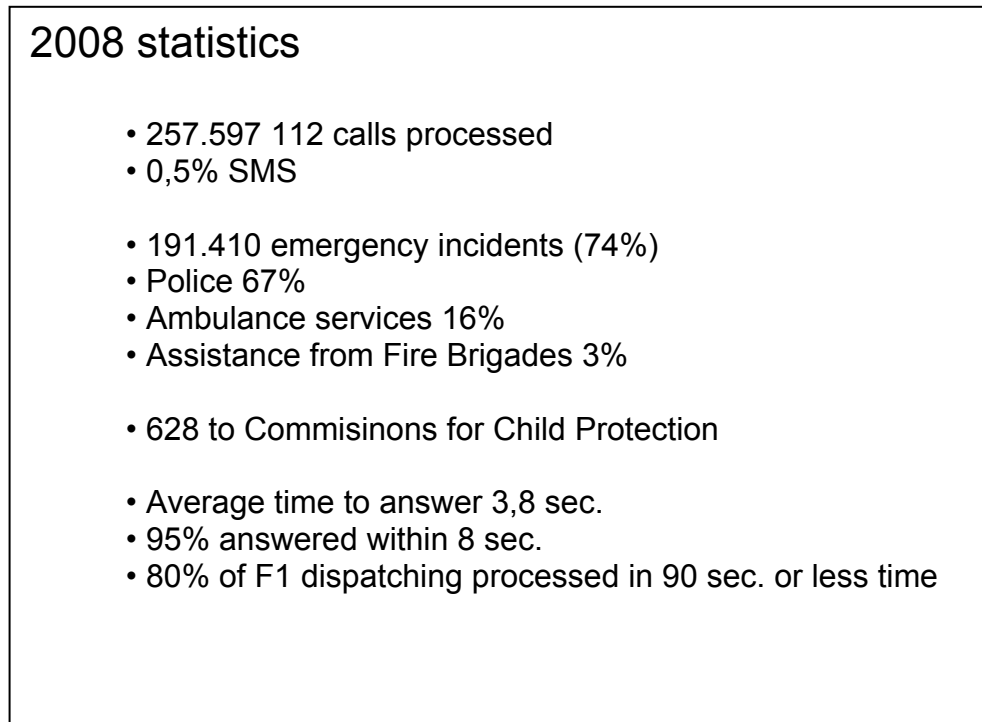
2008 statistics

• 257.597 112 calls processed
• 0,5% SMS

• 191.410 emergency incidents (74%)
• Police 67%
• Ambulance services 16%
• Assistance from Fire Brigades 3%

• 628 to Commisinons for Child Protection

• Average time to answer 3,8 sec.
• 95% answered within 8 sec.
• 80% of F1 dispatching processed in 90 sec. or less time